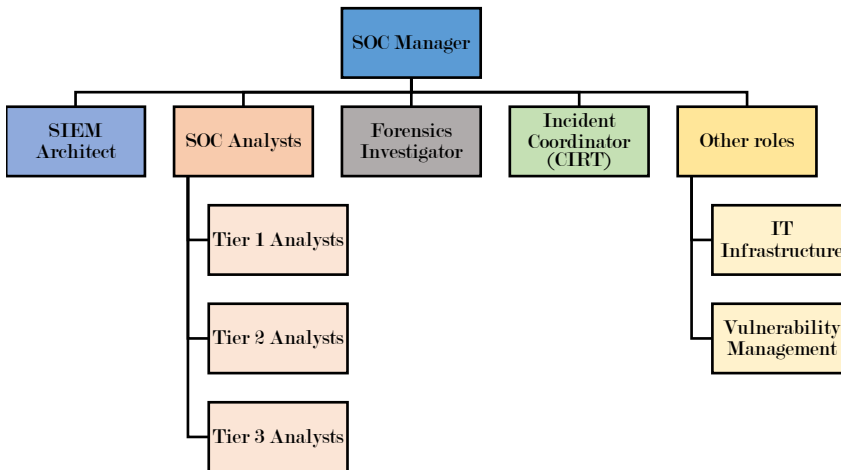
SOC Manager

SIEM Architect

SOC Analysts

Forensics Investigator

Incident Coordinator (CIRT)

Other roles

Tier 1 Analysts

Tier 2 Analysts

Tier 3 Analysts

IT Infrastructure

Vulnerability Management